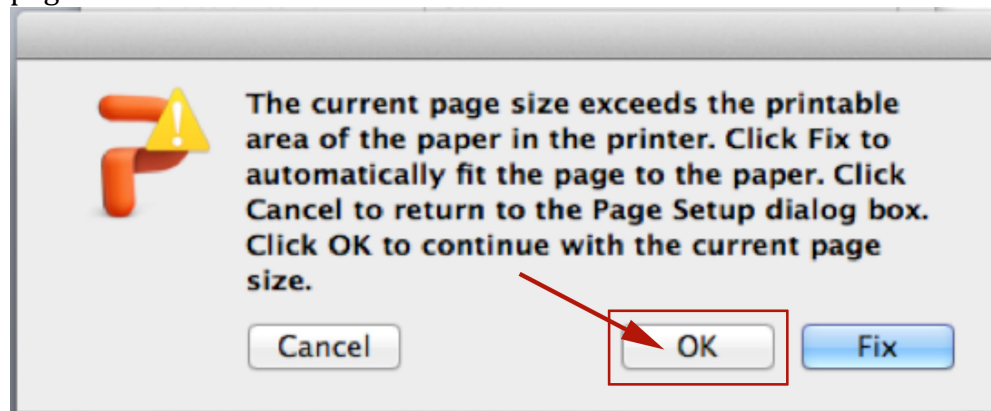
The current page size exceeds the printable area of the paper in the printer. Click Fix to automatically fit the page to the paper. Click Cancel to return to the Page Setup dialog box. Click OK to continue with the current page size.

Cancel

OK

Fix